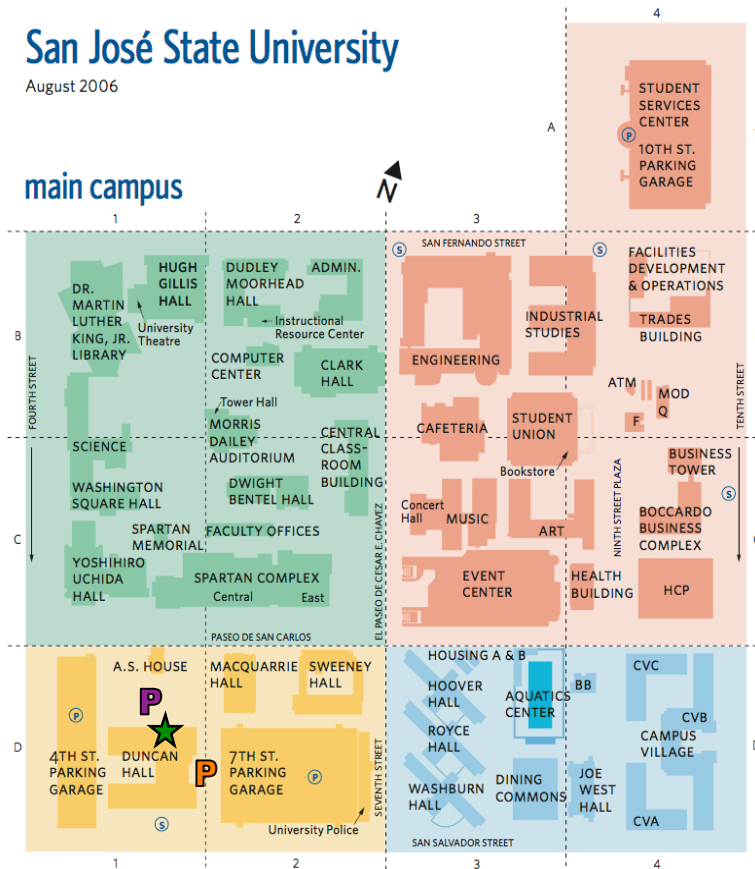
San José State University
August 2006

main campus

N

1 2 3 4

A B C D

STUDENT SERVICES CENTER
10TH ST. PARKING GARAGE
P

SAN FERNANDO STREET
S
S

HUGH GILLIS HALL
DR. MARTIN LUTHER KING, JR. LIBRARY
University Theatre
DUDLEY MOORHEAD HALL
ADMIN.
Instructional Resource Center
COMPUTER CENTER
CLARK HALL
Tower Hall
MORRIS DAILEY AUDITORIUM
CENTRAL CLASSROOM BUILDING
SCIENCE
WASHINGTON SQUARE HALL
DWIGHT BENTEL HALL
SPARTAN MEMORIAL
FACULTY OFFICES
YOSHIHIRO UCHIDA HALL
SPARTAN COMPLEX
Central
East
PASEO DE SAN CARLOS
FOURTH STREET
EL PASEO DE CESAR E. CHAVEZ

ENGINEERING
INDUSTRIAL STUDIES
FACILITIES DEVELOPMENT & OPERATIONS
TRADES BUILDING
ATM
MOD Q
F
CAFETERIA
STUDENT UNION
Bookstore
BUSINESS TOWER
Concert Hall
MUSIC
ART
BOCCARDO BUSINESS COMPLEX
NINTH STREET PLAZA
EVENT CENTER
HEALTH BUILDING
HCP
TENTH STREET
S

A.S. HOUSE
MACQUARRIE HALL
SWEENEY HALL
P
P
4TH ST. PARKING GARAGE
DUNCAN HALL
P
7TH ST. PARKING GARAGE
P
S
University Police
SEVENTH STREET

HOUSING A & B
HOOVER HALL
AQUATICS CENTER
BB
CVC
ROYCE HALL
CVB
CAMPUS VILLAGE
WASHBURN HALL
DINING COMMONS
JOE WEST HALL
CVA
SAN SALVADOR STREET